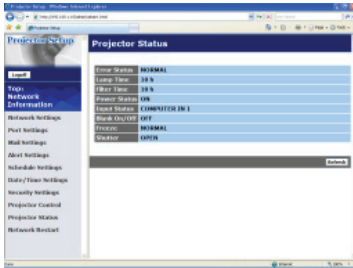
Projector Setup - Windows Internet Explorer

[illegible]

Projector Setup

Projector Setup

Projector Status

Logoff

Top: Network Information

Network Settings

Port Settings

Mail Settings

Alert Settings

Schedule Settings

Date/Time Settings

Security Settings

Projector Control

Projector Status

Network Restart

| | |
|---|---|
| Error Status | NORMAL |
| Lamp Time | 10 h |
| Filter Time | 10 h |
| Power Status | ON |
| Input Status | COMPUTER IN 1 |
| Blank On/Off | OFF |
| Freeze | NORMAL |
| Shutter | OPEN |

Refresh

Done

Internet

100%